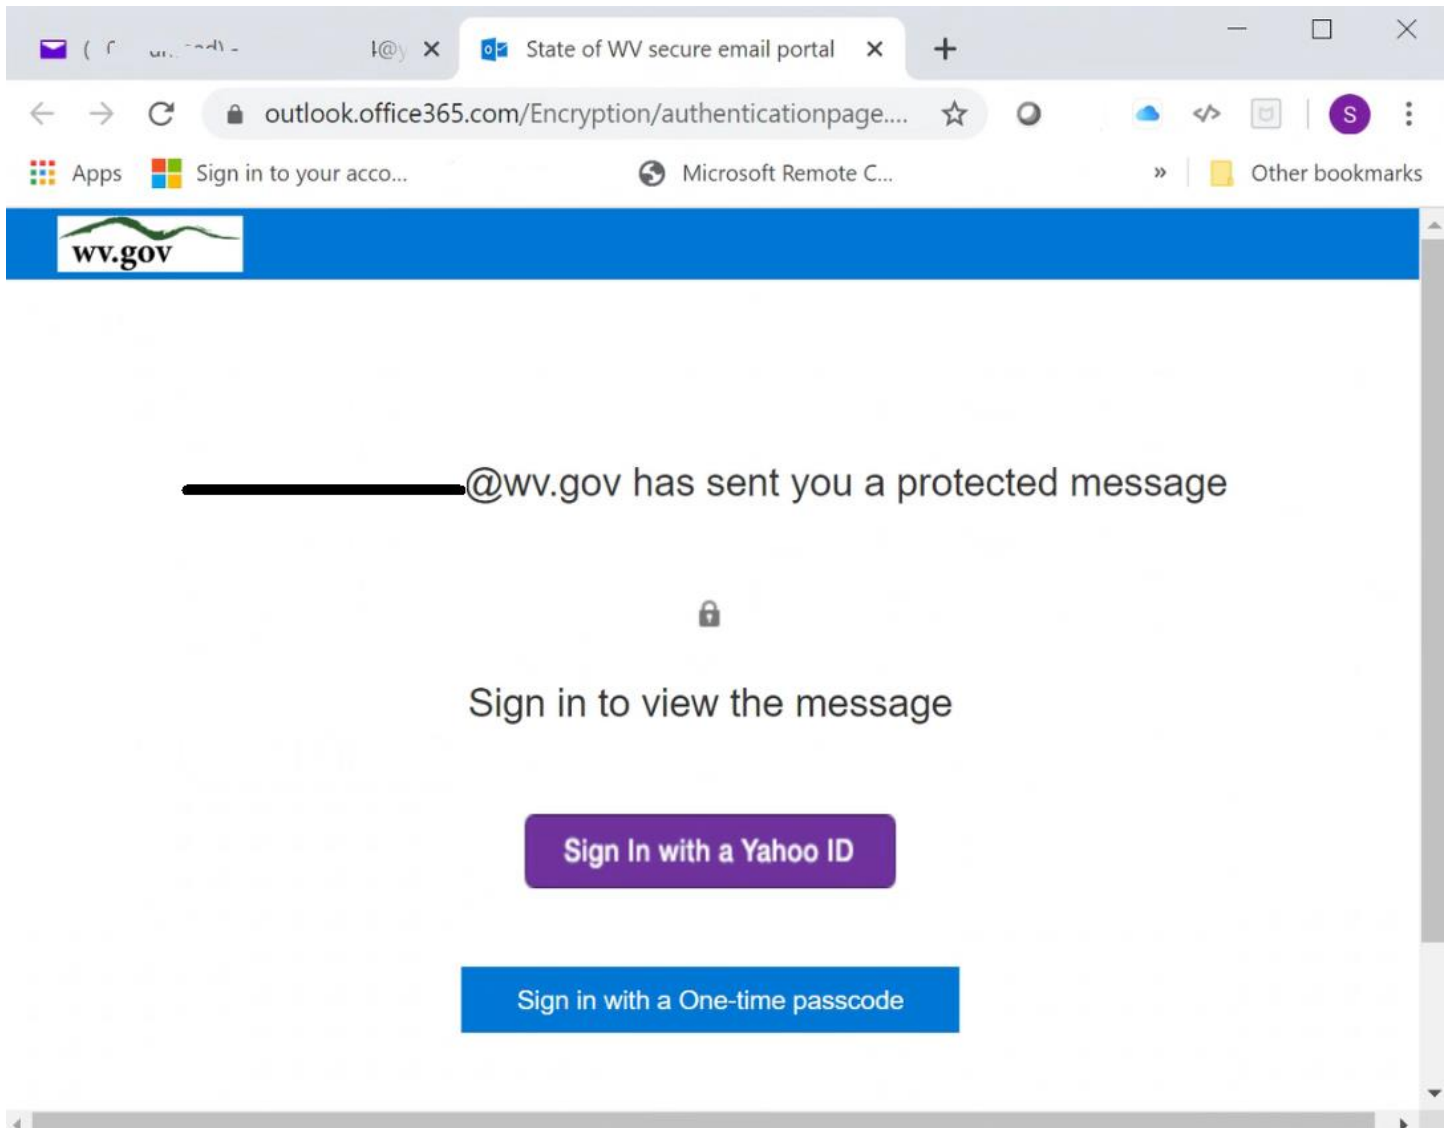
( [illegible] @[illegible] ×

State of WV secure email portal ×

+

outlook.office365.com/Encryption/authenticationpage....

S

Apps  Sign in to your acco...  Microsoft Remote C...  »  Other bookmarks

wv.gov

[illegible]@wv.gov has sent you a protected message

Sign in to view the message

Sign In with a Yahoo ID

Sign in with a One-time passcode